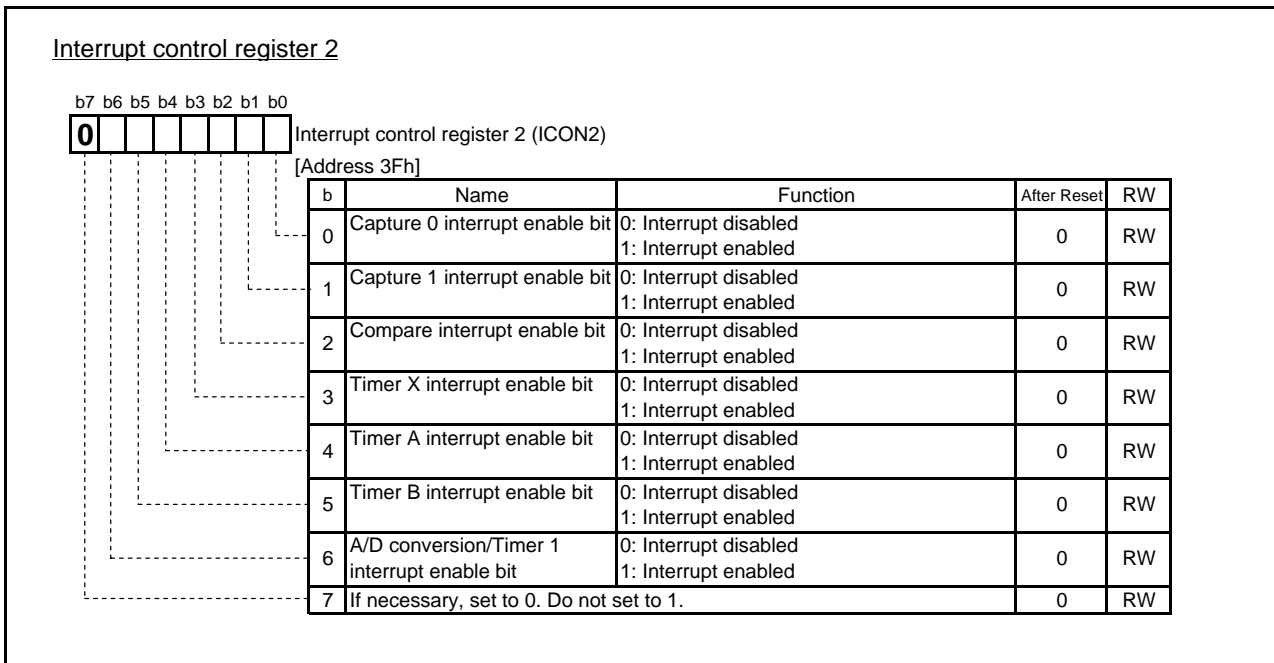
Interrupt control register 2

b7 b6 b5 b4 b3 b2 b1 b0

0

Interrupt control register 2 (ICON2)
[Address 3Fh]

| b | Name | Function | After Reset | RW |
|---|---|---|---|---|
| 0 | Capture 0 interrupt enable bit | 0: Interrupt disabled<br>1: Interrupt enabled | 0 | RW |
| 1 | Capture 1 interrupt enable bit | 0: Interrupt disabled<br>1: Interrupt enabled | 0 | RW |
| 2 | Compare interrupt enable bit | 0: Interrupt disabled<br>1: Interrupt enabled | 0 | RW |
| 3 | Timer X interrupt enable bit | 0: Interrupt disabled<br>1: Interrupt enabled | 0 | RW |
| 4 | Timer A interrupt enable bit | 0: Interrupt disabled<br>1: Interrupt enabled | 0 | RW |
| 5 | Timer B interrupt enable bit | 0: Interrupt disabled<br>1: Interrupt enabled | 0 | RW |
| 6 | A/D conversion/Timer 1 interrupt enable bit | 0: Interrupt disabled<br>1: Interrupt enabled | 0 | RW |
| 7 | If necessary, set to 0. Do not set to 1. | | 0 | RW |